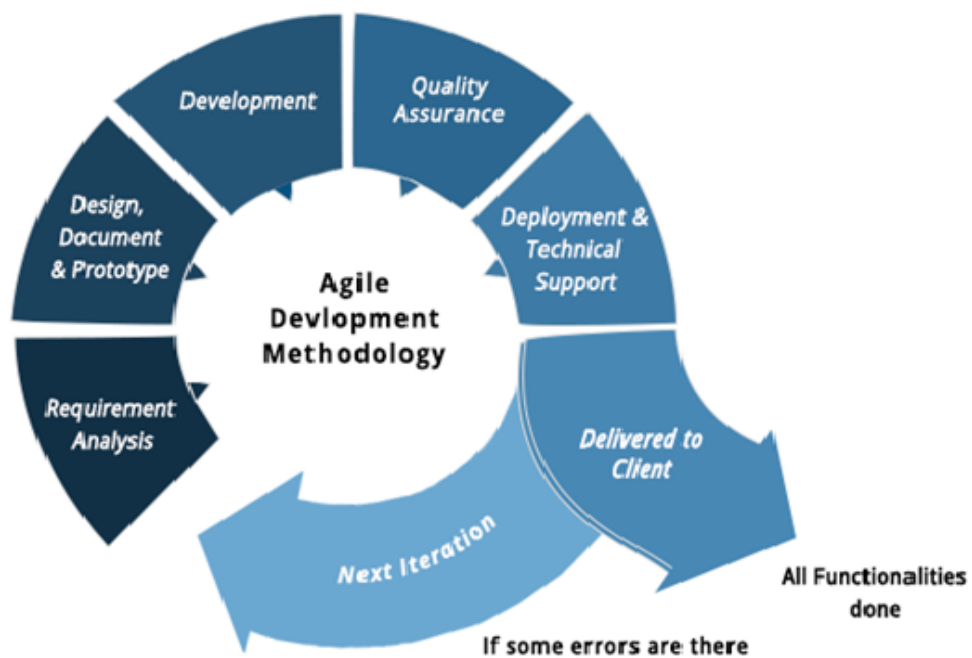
Development

Quality Assurance

Design, Document & Prototype

Deployment & Technical Support

Agile Devlopment Methodology

Requirement Analysis

Delivered to Client

Next Iteration

All Functionalities done

If some errors are there